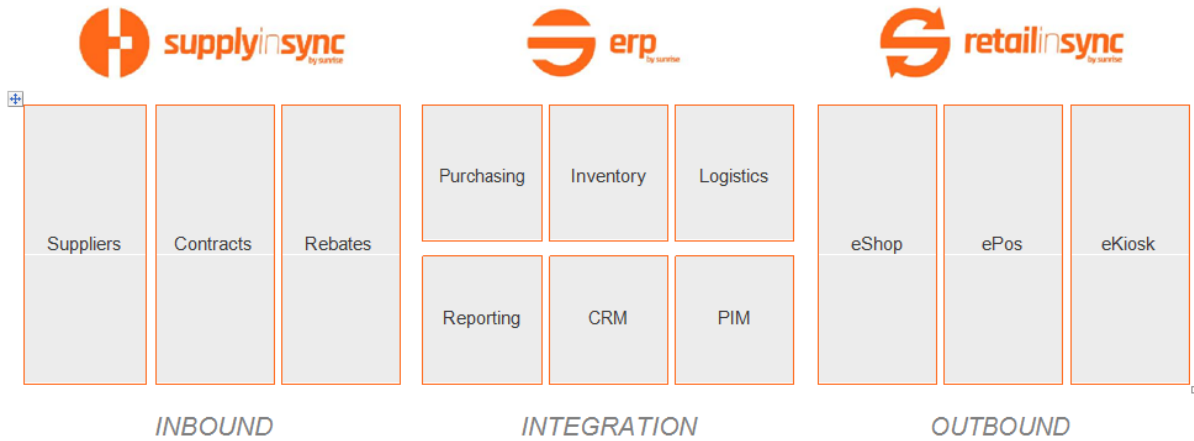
supplyinsync
by sunrise

erp
by sunrise

retailinsync
by sunrise

Suppliers

Contracts

Rebates

Purchasing

Inventory

Logistics

Reporting

CRM

PIM

eShop

ePos

eKiosk

INBOUND

INTEGRATION

OUTBOUND